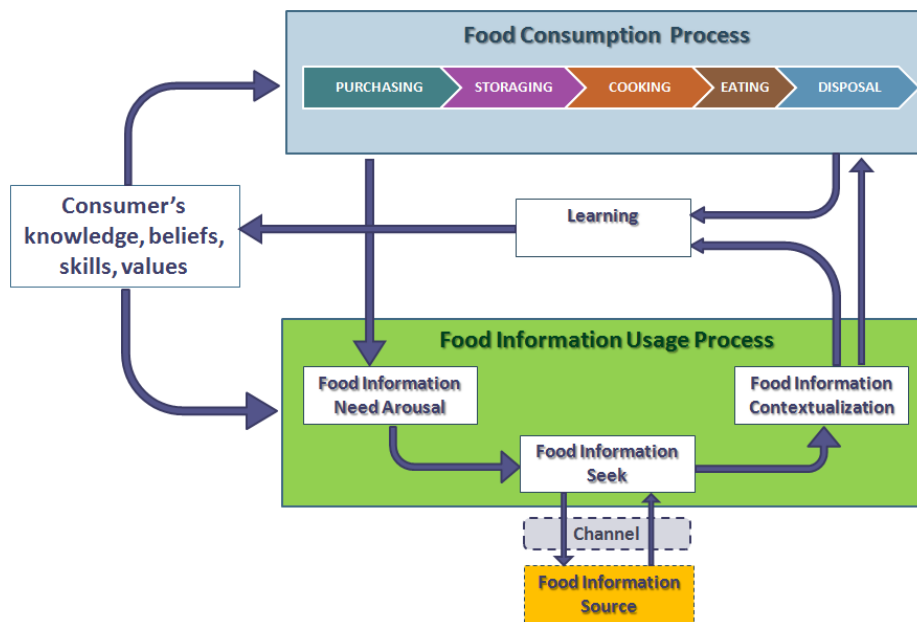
Food Consumption Process

PURCHASING
STORAGING
COOKING
EATING
DISPOSAL

Consumer's knowledge, beliefs, skills, values

Learning

Food Information Usage Process

Food Information Need Arousal

Food Information Seek

Food Information Contextualization

Channel

Food Information Source